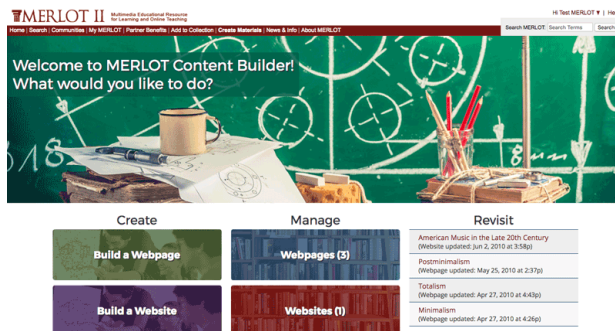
MERLOT II Multimedia Educational Resource for Learning and Online Teaching

Hi Test MERLOT ▼ |

Home | Search | Communities | My MERLOT | Partner Benefits | Add to Collection | Create Materials | News & Info | About MERLOT

Search MERLOT Search Terms

Welcome to MERLOT Content Builder!
What would you like to do?

Create

Build a Webpage

Build a Website

Manage

Webpages (3)

Websites (1)

Revisit

American Music in the Late 20th Century
(Website updated: Jun 2, 2010 at 3:58p)

Postminimalism
(Webpage updated: May 25, 2010 at 2:37p)

Totalism
(Webpage updated: Apr 27, 2010 at 4:43p)

Minimalism
(Webpage updated: Apr 27, 2010 at 4:26p)